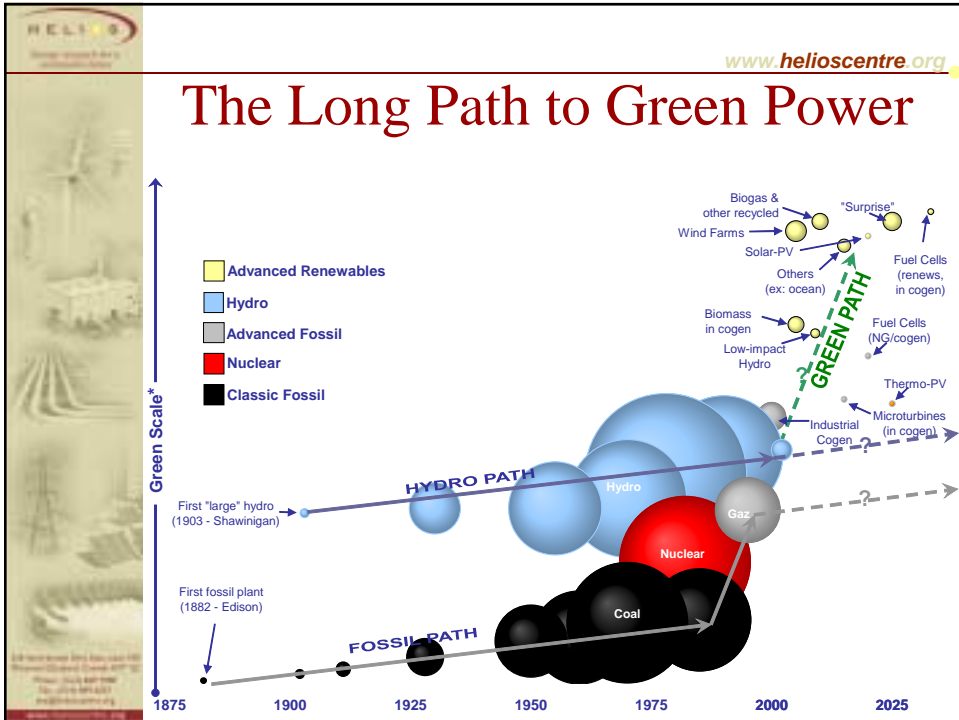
HELIOS

www.helioscentre.org

The Long Path to Green Power

Green Scale*

Advanced Renewables
Hydro
Advanced Fossil
Nuclear
Classic Fossil

Biogas & other recycled
"Surprise"
Wind Farms
Solar-PV
Others (ex: ocean)
Fuel Cells (renews, in cogen)
Biomass in cogen
Low-impact Hydro
GREEN PATH
Fuel Cells (NG/cogen)
Thermo-PV
Microturbines (in cogen)
Industrial Cogen
?
?
?
HYDRO PATH
First "large" hydro (1903 - Shawinigan)
Hydro
Gaz
Nuclear
Coal
First fossil plant (1882 - Edison)
FOSSIL PATH

1875
1900
1925
1950
1975
2000
2025